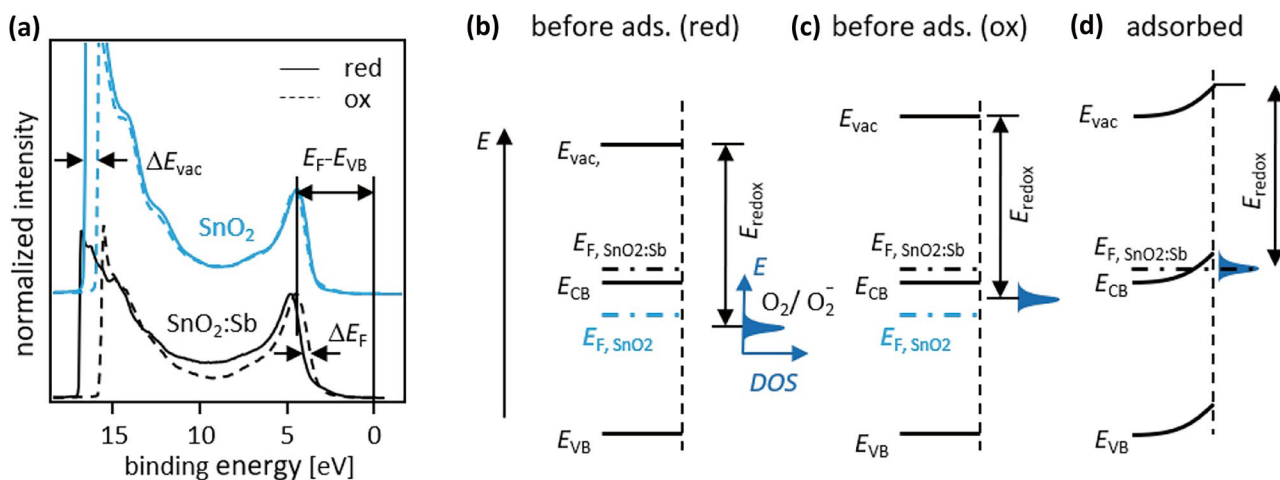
(a)

red
ox

$\Delta E_{vac}$

$E_F - E_{VB}$

$SnO_2$

normalized intensity

$SnO_2$:Sb

$\Delta E_F$

15 10 5 0
binding energy [eV]

(b) before ads. (red)

$E$

$E_{vac,}$

$E_{redox}$

$E_{F,\ SnO2:Sb}$

$E_{CB}$

$E_{F,\ SnO2}$

$E$

$O_2/\ O_2^-$

DOS

$E_{VB}$

(c) before ads. (ox)

$E_{vac}$

$E_{redox}$

$E_{F,\ SnO2:Sb}$

$E_{CB}$

$E_{F,\ SnO2}$

$E_{VB}$

(d) adsorbed

$E_{vac}$

$E_{redox}$

$E_{F,\ SnO2:Sb}$

$E_{CB}$

$E_{VB}$